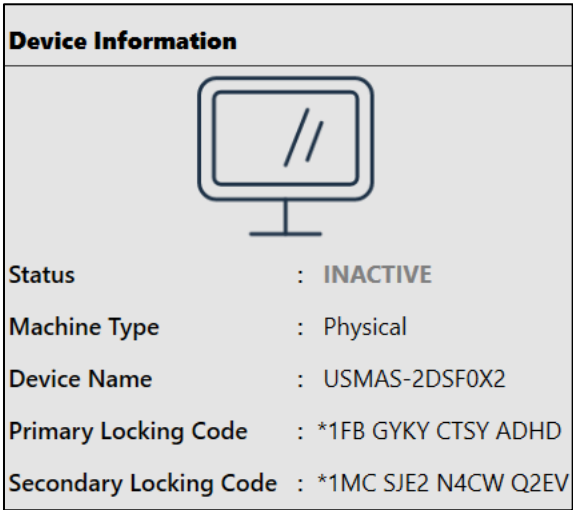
Device Information

| | | |
|---|---|---|
| Status | : | INACTIVE |
| Machine Type | : | Physical |
| Device Name | : | USMAS-2DSF0X2 |
| Primary Locking Code | : | *1FB GYKY CTSY ADHD |
| Secondary Locking Code | : | *1MC SJE2 N4CW Q2EV |